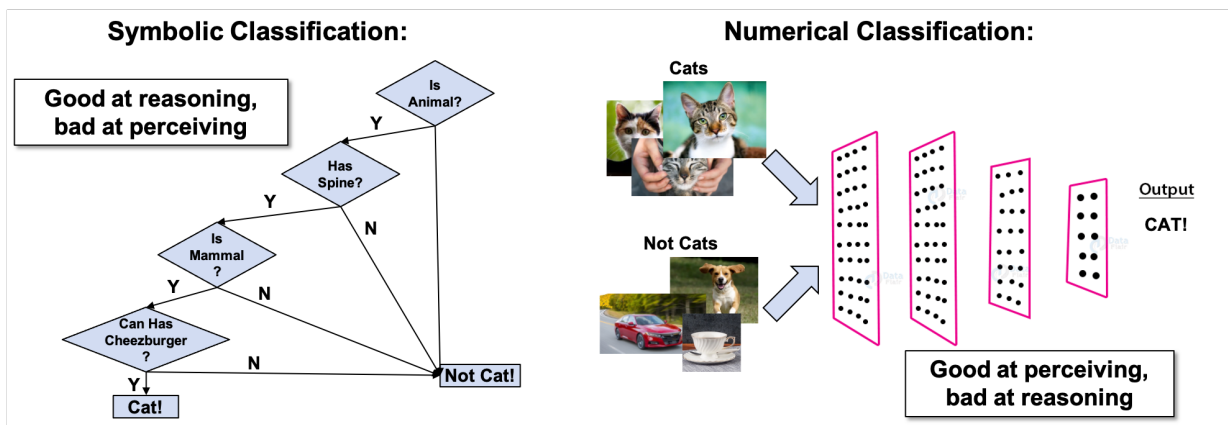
Symbolic Classification:

Good at reasoning, bad at perceiving

Is Animal?

Y

Has Spine?

Y

N

Is Mammal ?

Y

N

Can Has Cheezburger ?

N

Y

Cat!

Not Cat!

Numerical Classification:

Cats

Not Cats

Output

CAT!

Good at perceiving, bad at reasoning